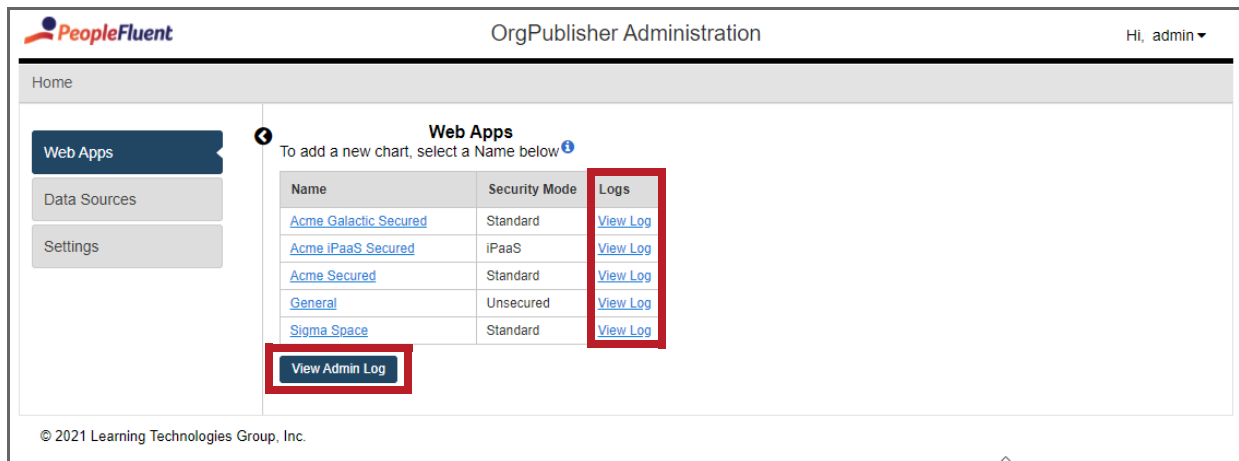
PeopleFluent

OrgPublisher Administration

Hi, admin

Home

Web Apps

Data Sources

Settings

Web Apps

To add a new chart, select a Name below

| Name | Security Mode | Logs |
|---|---|---|
| Acme Galactic Secured | Standard | View Log |
| Acme iPaaS Secured | iPaaS | View Log |
| Acme Secured | Standard | View Log |
| General | Unsecured | View Log |
| Sigma Space | Standard | View Log |

View Admin Log

© 2021 Learning Technologies Group, Inc.